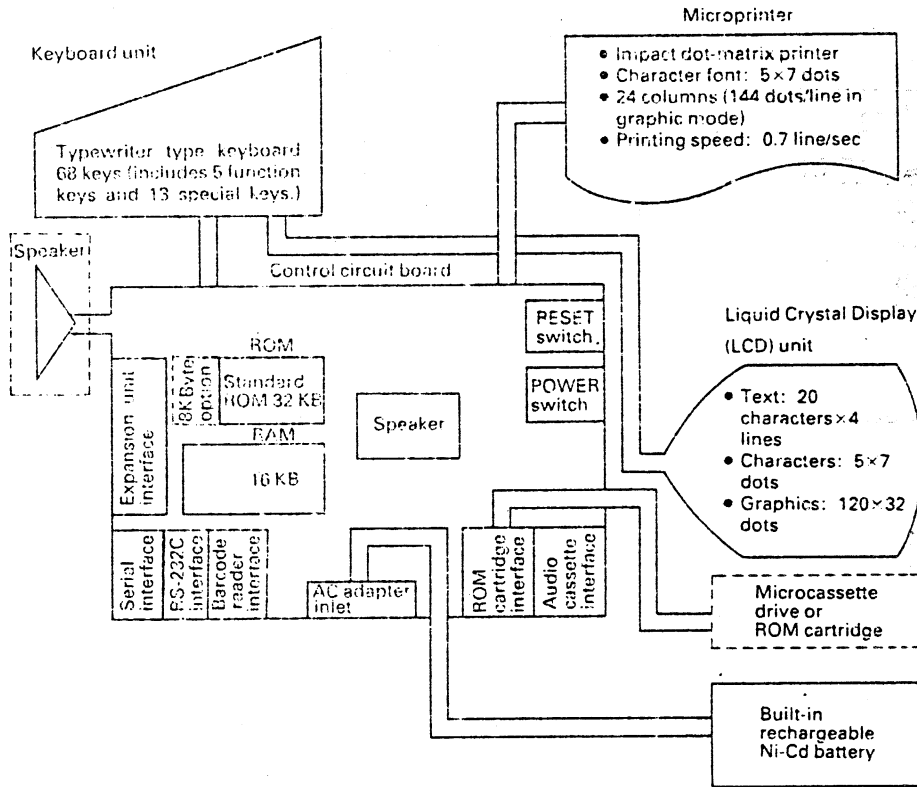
Microprinter

Keyboard unit

• Impact dot-matrix printer
• Character font: 5×7 dots
• 24 columns (144 dots/line in graphic mode)
• Printing speed: 0.7 line/sec

Typewriter type keyboard 68 keys (includes 5 function keys and 13 special keys.)

Speaker

Control circuit board

RESET switch

Liquid Crystal Display (LCD) unit

ROM

8K Byte option

Standard ROM 32 KB

POWER switch

Speaker

RAM

16 KB

Expansion unit interface

• Text: 20 characters×4 lines
• Characters: 5×7 dots
• Graphics: 120×32 dots

Serial interface

RS-232C interface

Barcode reader interface

AC adapter inlet

ROM cartridge interface

Audio cassette interface

Microcassette drive or ROM cartridge

Built-in rechargeable Ni-Cd battery